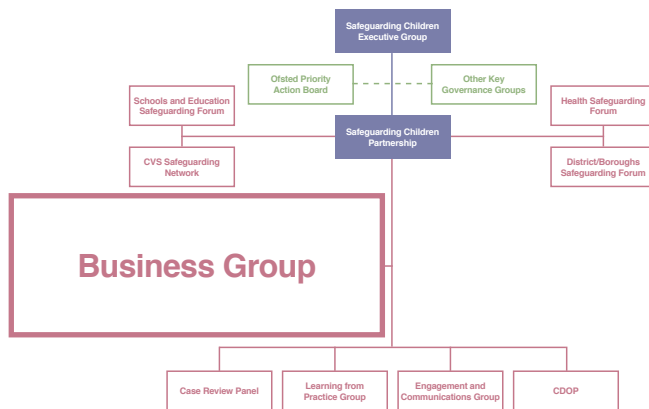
Safeguarding Children Executive Group

Ofsted Priority Action Board

Other Key Governance Groups

Schools and Education Safeguarding Forum

Health Safeguarding Forum

Safeguarding Children Partnership

CVS Safeguarding Network

District/Boroughs Safeguarding Forum

Business Group

Case Review Panel

Learning from Practice Group

Engagement and Communications Group

CDOP